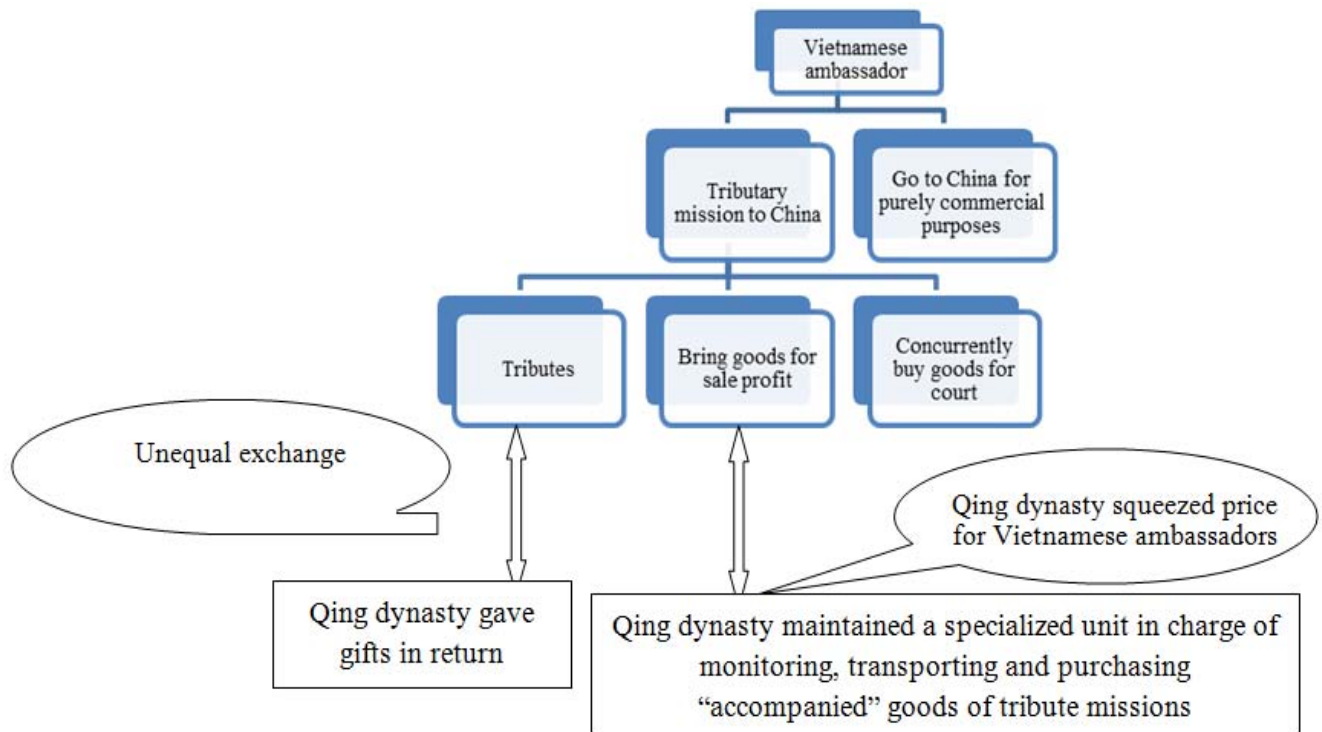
Vietnamese ambassador

Tributary mission to China

Go to China for purely commercial purposes

Tributes

Bring goods for sale profit

Concurrently buy goods for court

Unequal exchange

Qing dynasty squeezed price for Vietnamese ambassadors

Qing dynasty gave gifts in return

Qing dynasty maintained a specialized unit in charge of monitoring, transporting and purchasing "accompanied" goods of tribute missions